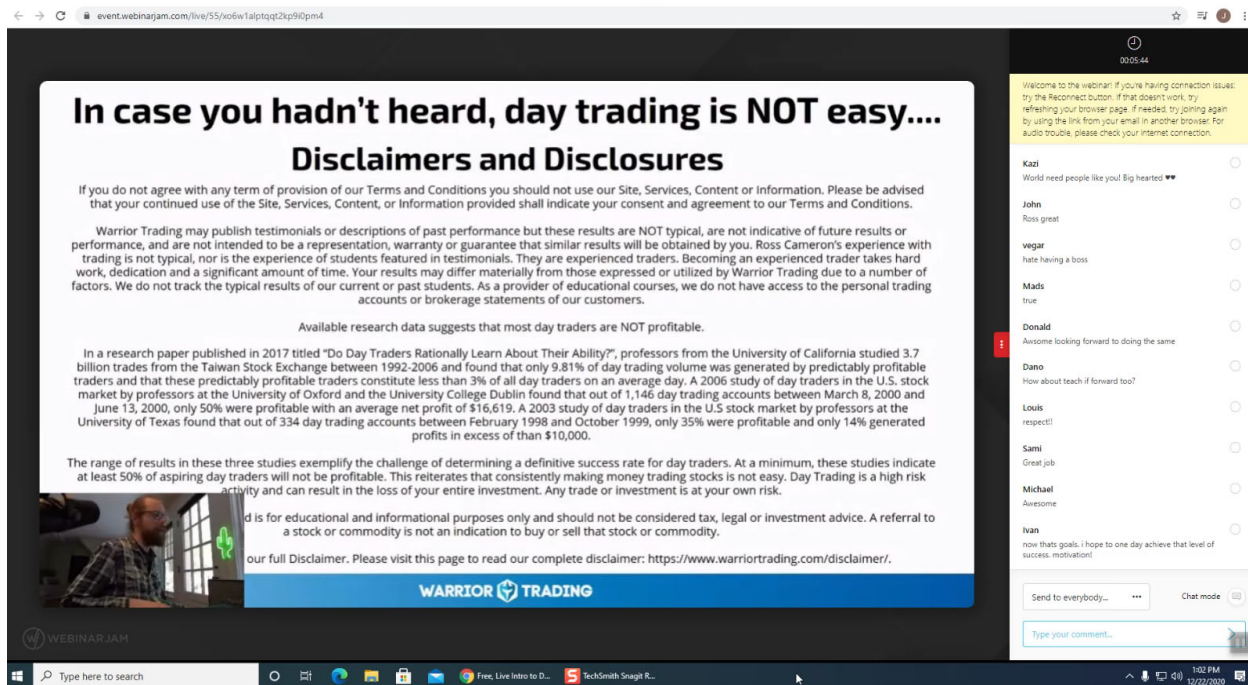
event.webinarjam.com/live/55/xo6w1alptqqt2kp9i0pm4

In case you hadn't heard, day trading is NOT easy....

Disclaimers and Disclosures

If you do not agree with any term of provision of our Terms and Conditions you should not use our Site, Services, Content or Information. Please be advised that your continued use of the Site, Services, Content, or Information provided shall indicate your consent and agreement to our Terms and Conditions.

Warrior Trading may publish testimonials or descriptions of past performance but these results are NOT typical, are not indicative of future results or performance, and are not intended to be a representation, warranty or guarantee that similar results will be obtained by you. Ross Cameron's experience with trading is not typical, nor is the experience of students featured in testimonials. They are experienced traders. Becoming an experienced trader takes hard work, dedication and a significant amount of time. Your results may differ materially from those expressed or utilized by Warrior Trading due to a number of factors. We do not track the typical results of our current or past students. As a provider of educational courses, we do not have access to the personal trading accounts or brokerage statements of our customers.

Available research data suggests that most day traders are NOT profitable.

In a research paper published in 2017 titled "Do Day Traders Rationally Learn About Their Ability?", professors from the University of California studied 3.7 billion trades from the Taiwan Stock Exchange between 1992-2006 and found that only 9.81% of day trading volume was generated by predictably profitable traders and that these predictably profitable traders constitute less than 3% of all day traders on an average day. A 2006 study of day traders in the U.S. stock market by professors at the University of Oxford and the University College Dublin found that out of 1,146 day trading accounts between March 8, 2000 and June 13, 2000, only 50% were profitable with an average net profit of $16,619. A 2003 study of day traders in the U.S stock market by professors at the University of Texas found that out of 334 day trading accounts between February 1998 and October 1999, only 35% were profitable and only 14% generated profits in excess of than $10,000.

The range of results in these three studies exemplify the challenge of determining a definitive success rate for day traders. At a minimum, these studies indicate at least 50% of aspiring day traders will not be profitable. This reiterates that consistently making money trading stocks is not easy. Day Trading is a high risk activity and can result in the loss of your entire investment. Any trade or investment is at your own risk.

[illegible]d is for educational and informational purposes only and should not be considered tax, legal or investment advice. A referral to a stock or commodity is not an indication to buy or sell that stock or commodity.

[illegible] our full Disclaimer. Please visit this page to read our complete disclaimer: https://www.warriortrading.com/disclaimer/.

WARRIOR TRADING

WEBINARJAM

00:05:44

Welcome to the webinar! If you're having connection issues: try the Reconnect button. If that doesn't work, try refreshing your browser page. If needed, try joining again by using the link from your email in another browser. For audio trouble, please check your internet connection.

Kazi
World need people like you! Big hearted ♥♥

John
Ross great

vegar
hate having a boss

Mads
true

Donald
Awsome looking forward to doing the same

Dano
How about teach if forward too?

Louis
respect!!

Sami
Great job

Michael
Awesome

Ivan
now thats goals. i hope to one day achieve that level of success. motivation!

Send to everybody... •••
Chat mode

Type your comment...

Type here to search
Free, Live Intro to D...
TechSmith Snagit R...
1:02 PM
12/22/2020